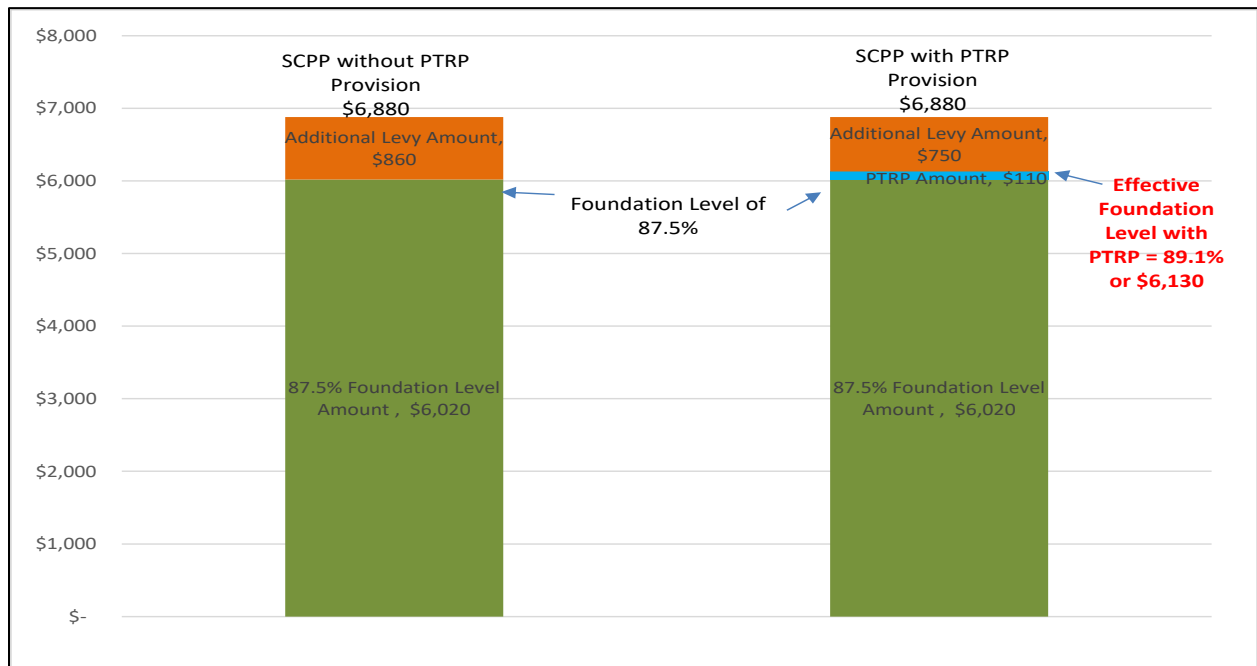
$8,000
$7,000
$6,000
$5,000
$4,000
$3,000
$2,000
$1,000
$-

SCPP without PTRP Provision
$6,880

Additional Levy Amount, $860

87.5% Foundation Level Amount , $6,020

Foundation Level of 87.5%

SCPP with PTRP Provision
$6,880

Additional Levy Amount, $750

PTRP Amount, $110

87.5% Foundation Level Amount , $6,020

Effective Foundation Level with PTRP = 89.1% or $6,130